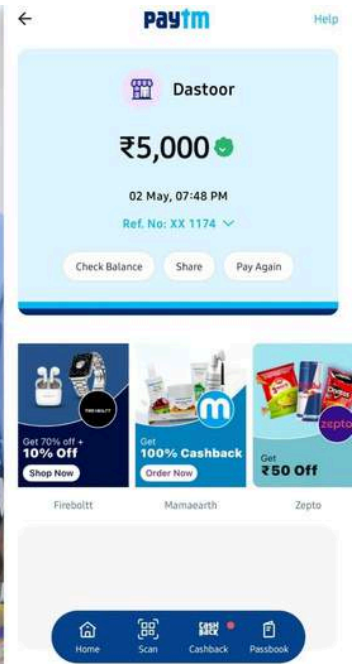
←
paytm
Help

Dastoor

₹5,000

02 May, 07:48 PM

Ref. No: XX 1174

Check Balance
Share
Pay Again

FIRE-BOLTT
Get 70% off + 10% Off
Shop Now

Get 100% Cashback
Order Now

zepto
Get ₹50 Off

Fireboltt
Mamaearth
Zepto

Home
Scan
CASH BACK
Cashback
Passbook